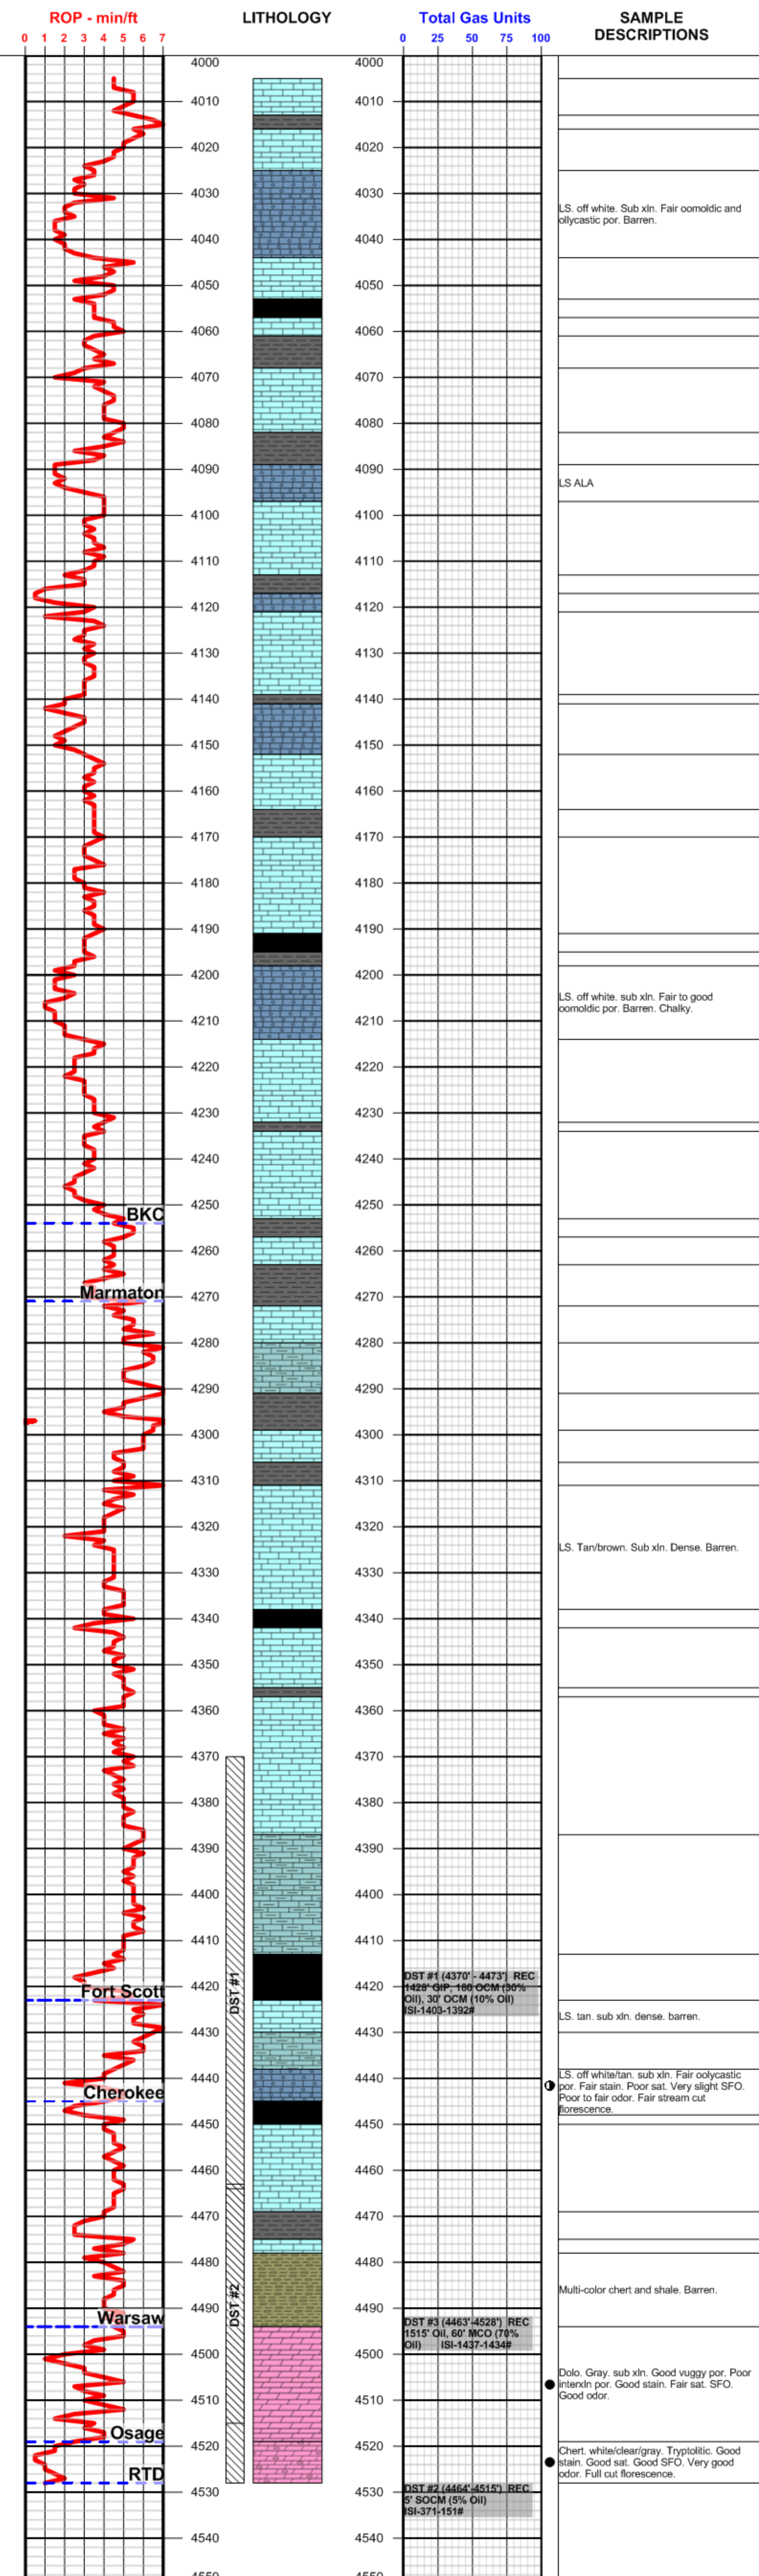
ROP - min/ft
0 1 2 3 4 5 6 7

LITHOLOGY

Total Gas Units
0 25 50 75 100

SAMPLE DESCRIPTIONS

4000
4010
4020
4030
4040
4050
4060
4070
4080
4090
4100
4110
4120
4130
4140
4150
4160
4170
4180
4190
4200
4210
4220
4230
4240
4250
4260
4270
4280
4290
4300
4310
4320
4330
4340
4350
4360
4370
4380
4390
4400
4410
4420
4430
4440
4450
4460
4470
4480
4490
4500
4510
4520
4530
4540

BKC
Marmaton
Fort Scott
Cherokee
Warsaw
Osage
RTD

DST #1
DST #2

4000
4010
4020
4030
4040
4050
4060
4070
4080
4090
4100
4110
4120
4130
4140
4150
4160
4170
4180
4190
4200
4210
4220
4230
4240
4250
4260
4270
4280
4290
4300
4310
4320
4330
4340
4350
4360
4370
4380
4390
4400
4410
4420
4430
4440
4450
4460
4470
4480
4490
4500
4510
4520
4530
4540

DST #1 (4370' - 4473') REC 1428' GIP, 180 OCM (30% Oil), 30' OCM (10% Oil) ISI-1403-1392#

DST #3 (4463'-4528') REC 1515' Oil, 60' MCO (70% Oil) ISI-1437-1434#

DST #2 (4464'-4515') REC 5' SOCM (5% Oil) ISI-371-151#

LS. off white. Sub xln. Fair oomoldic and ollycastic por. Barren.

LS ALA

LS. off white. sub xln. Fair to good oomoldic por. Barren. Chalky.

LS. Tan/brown. Sub xln. Dense. Barren.

LS. tan. sub xln. dense. barren.

LS. off white/tan. sub xln. Fair oolycastic por. Fair stain. Poor sat. Very slight SFO. Poor to fair odor. Fair stream cut florescence.

Multi-color chert and shale. Barren.

Dolo. Gray. sub xln. Good vuggy por. Poor interxln por. Good stain. Fair sat. SFO. Good odor.

Chert. white/clear/gray. Tryptolitic. Good stain. Good sat. Good SFO. Very good odor. Full cut florescence.